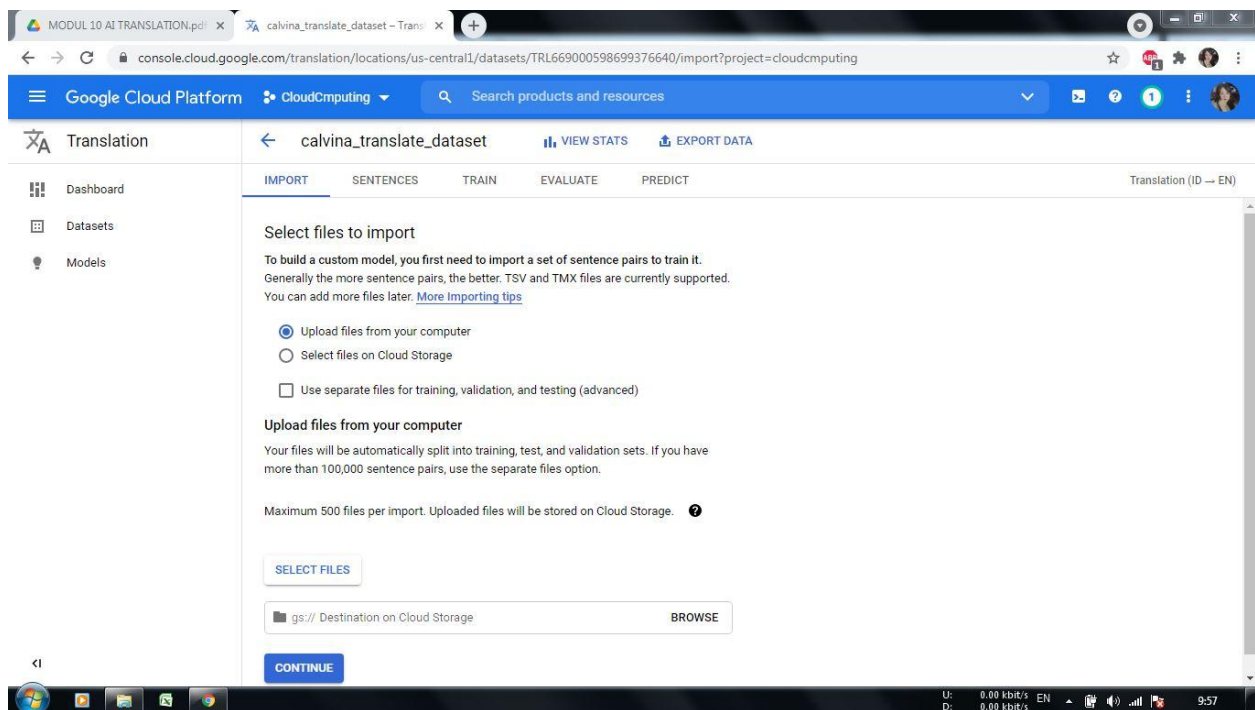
MODUL 10 AI TRANSLATION.pdf ×
calvina_translate_dataset – Trans ×
+

console.cloud.google.com/translation/locations/us-central1/datasets/TRL669000598699376640/import?project=cloudcmputing

Google Cloud Platform CloudCmputing Search products and resources

1

Translation
Dashboard
Datasets
Models

calvina_translate_dataset VIEW STATS EXPORT DATA

IMPORT SENTENCES TRAIN EVALUATE PREDICT Translation (ID → EN)

Select files to import

To build a custom model, you first need to import a set of sentence pairs to train it. Generally the more sentence pairs, the better. TSV and TMX files are currently supported. You can add more files later. More Importing tips

Upload files from your computer
Select files on Cloud Storage

Use separate files for training, validation, and testing (advanced)

Upload files from your computer

Your files will be automatically split into training, test, and validation sets. If you have more than 100,000 sentence pairs, use the separate files option.

Maximum 500 files per import. Uploaded files will be stored on Cloud Storage.

SELECT FILES

gs:// Destination on Cloud Storage BROWSE

CONTINUE

U: 0.00 kbit/s
D: 0.00 kbit/s
EN
9:57